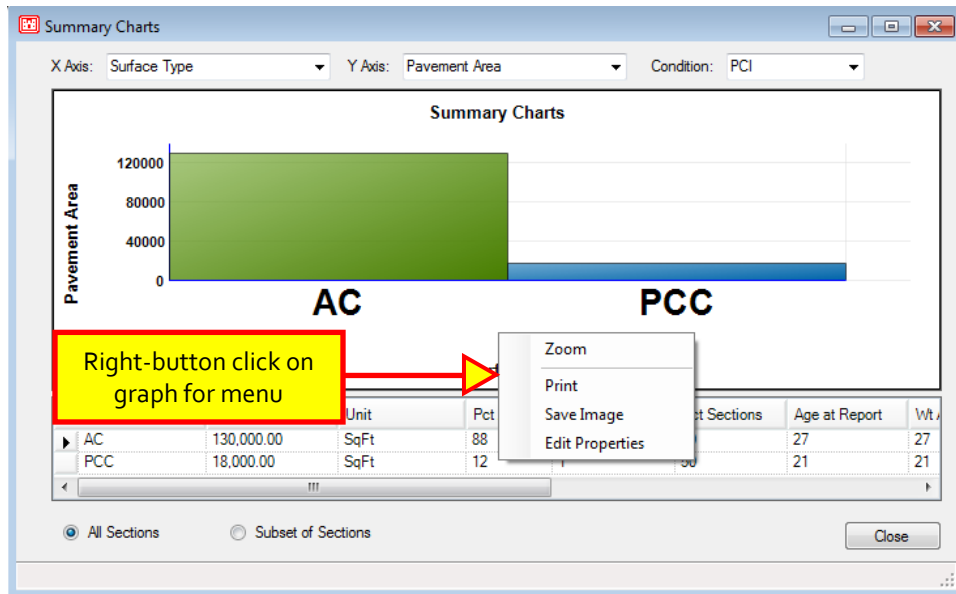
Summary Charts

X Axis: Surface Type

Y Axis: Pavement Area

Condition: PCI

Summary Charts

Pavement Area

120000
80000
40000
0

AC

PCC

Right-button click on graph for menu

Zoom

Print

Save Image

Edit Properties

| | | Unit | Pct | | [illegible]ct Sections | Age at Report | Wt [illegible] |
|---|---|---|---|---|---|---|---|
| ▶ | AC | 130,000.00 | SqFt | 88 | | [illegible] | 27 | 27 |
| | PCC | 18,000.00 | SqFt | 12 | 1 | 50 | 21 | 21 |

All Sections

Subset of Sections

Close